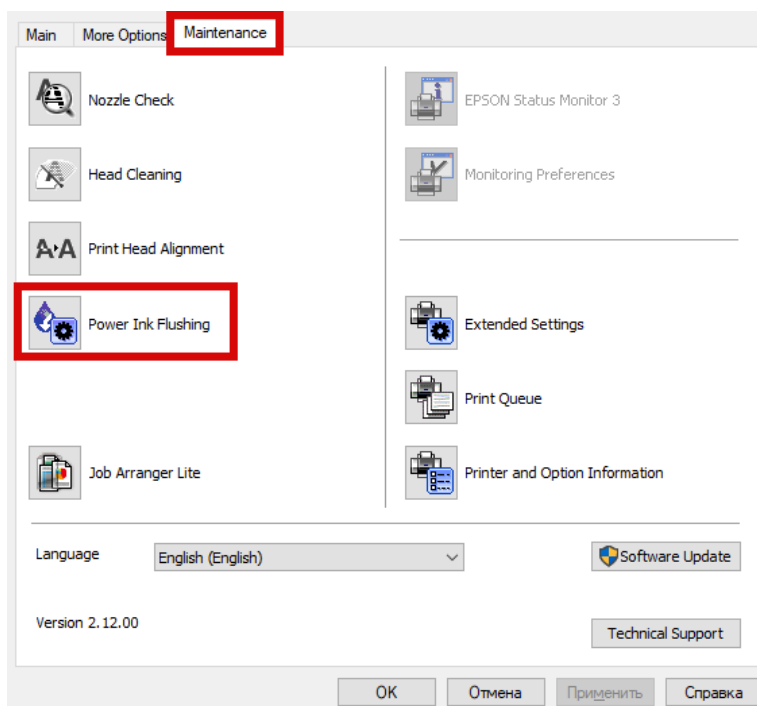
Main More Options Maintenance

Nozzle Check

Head Cleaning

A·A Print Head Alignment

Power Ink Flushing

Job Arranger Lite

EPSON Status Monitor 3

Monitoring Preferences

Extended Settings

Print Queue

Printer and Option Information

Language English (English)

Software Update

Version 2.12.00

Technical Support

OK Отмена Применить Справка